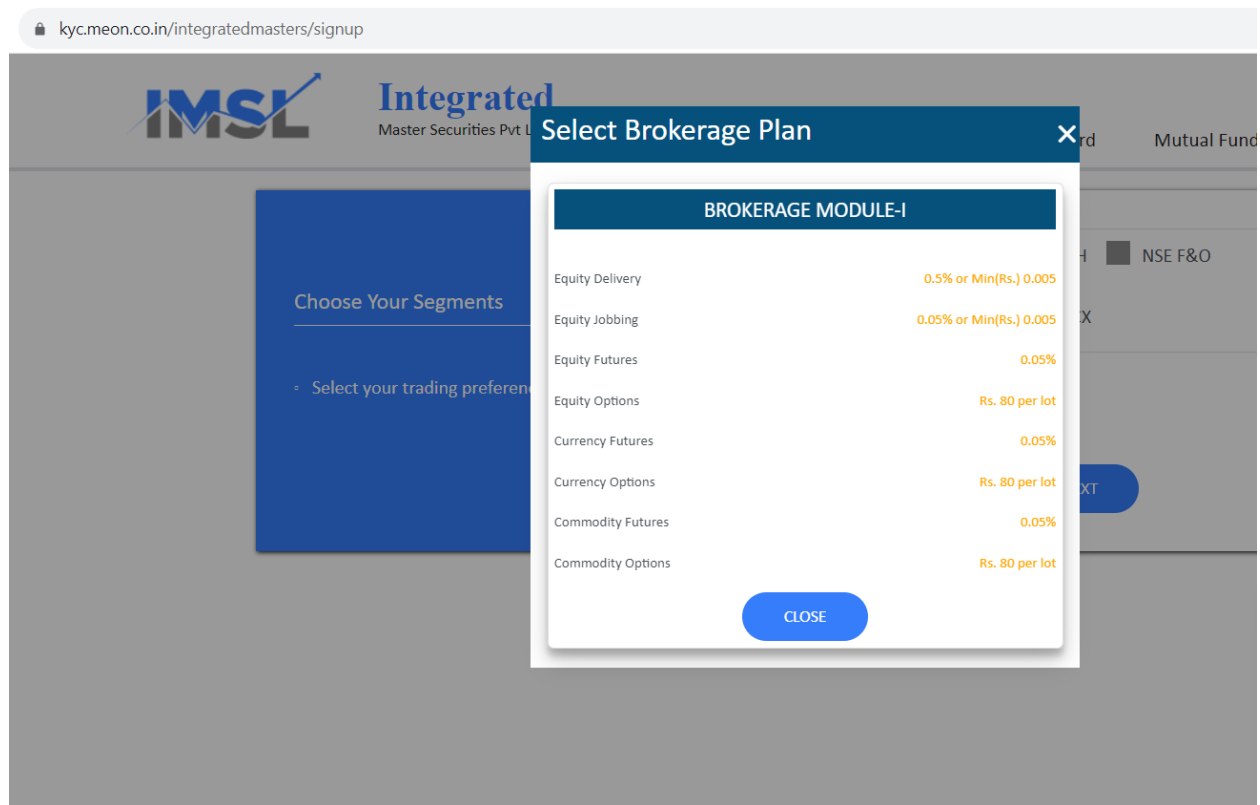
kyc.meon.co.in/integratedmasters/signup

IMSL

Integrated
Master Securities Pvt L

rd

Mutual Fund

Choose Your Segments

Select your trading preferen

H NSE F&O

X

XT

Select Brokerage Plan

×

BROKERAGE MODULE-I

| | |
|---|---|
| Equity Delivery | 0.5% or Min(Rs.) 0.005 |
| Equity Jobbing | 0.05% or Min(Rs.) 0.005 |
| Equity Futures | 0.05% |
| Equity Options | Rs. 80 per lot |
| Currency Futures | 0.05% |
| Currency Options | Rs. 80 per lot |
| Commodity Futures | 0.05% |
| Commodity Options | Rs. 80 per lot |

CLOSE